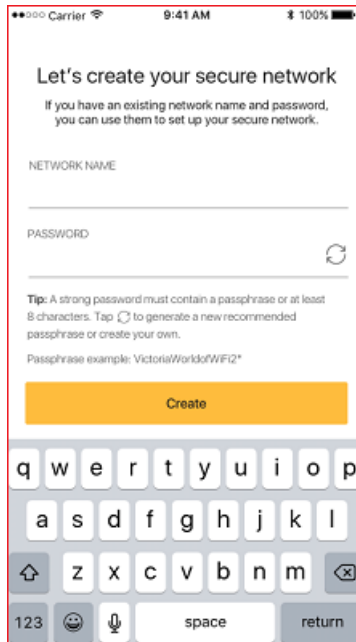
•••○○ Carrier 9:41 AM 100%

Let's create your secure network

If you have an existing network name and password, you can use them to set up your secure network.

NETWORK NAME

PASSWORD

Tip: A strong password must contain a passphrase or at least 8 characters. Tap to generate a new recommended passphrase or create your own.

Passphrase example: VictoriaWorldofWiFi2*

Create

q w e r t y u i o p
a s d f g h j k l
z x c v b n m
123 space return